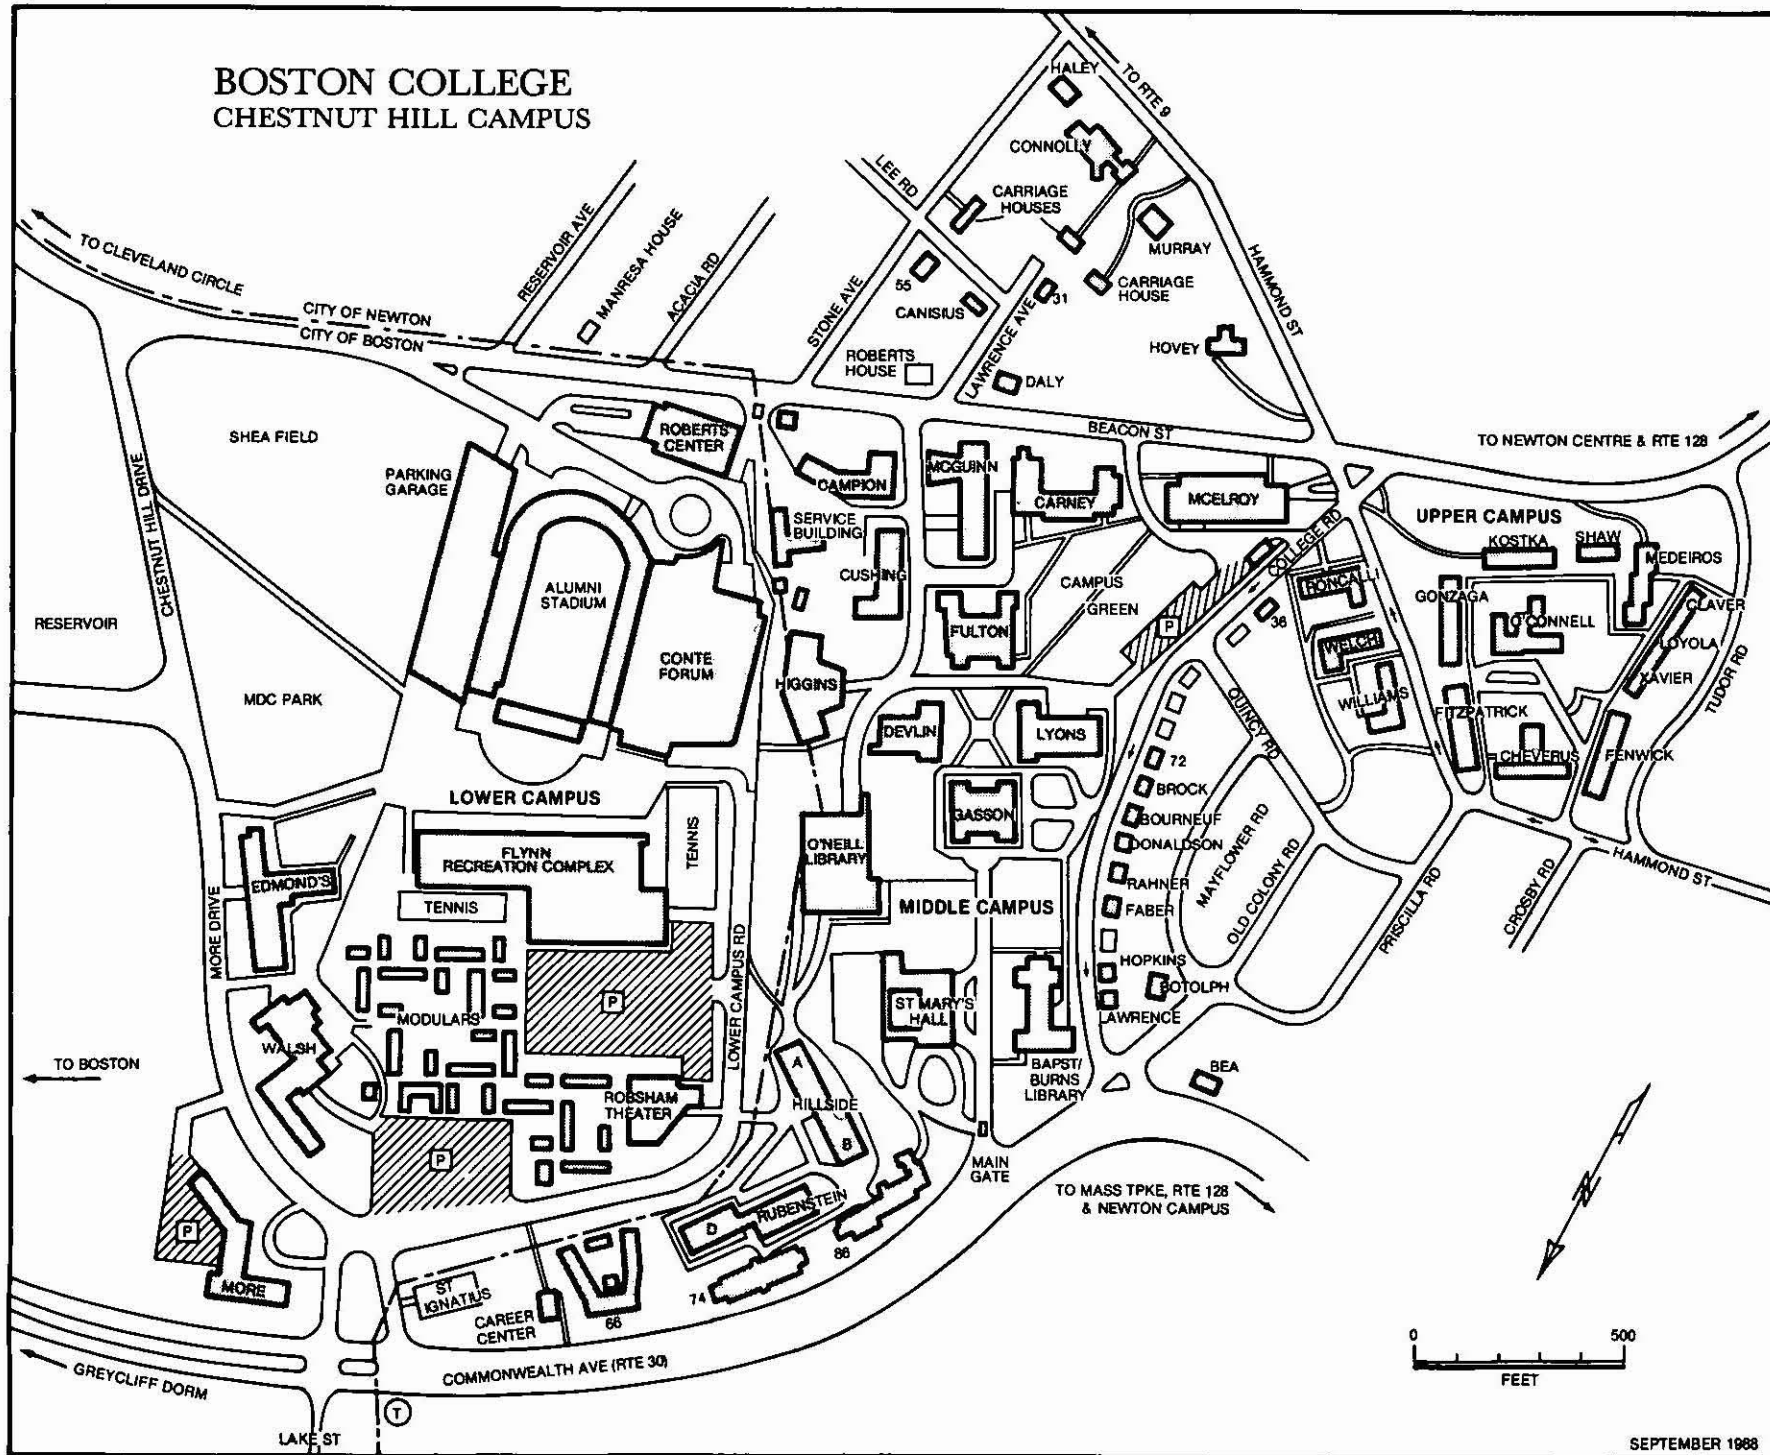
BOSTON COLLEGE
CHESTNUT HILL CAMPUS

HALEY
TO RTE 9
CONNOLLY
LEE RD
CARRIAGE HOUSES
MURRAY
HAMMOND ST
TO CLEVELAND CIRCLE
RESERVOIR AVE
MANRESA HOUSE
ACACIA RD
STONE AVE
55
CANISIUS
31
LAWRENCE AVE
CARRIAGE HOUSE
CITY OF NEWTON
CITY OF BOSTON
ROBERTS HOUSE
HOVEY
DALY
SHEA FIELD
ROBERTS CENTER
BEACON ST
TO NEWTON CENTRE & RTE 128
PARKING GARAGE
CAMPION
MCGUINN
CARNEY
MCELROY
SERVICE BUILDING
UPPER CAMPUS
CHESTNUT HILL DRIVE
ALUMNI STADIUM
CUSHING
CAMPUS GREEN
COLLEGE RD
KOSTKA
SHAW
MEDEIROS
RONCALLI
RESERVOIR
GONZAGA
CLAVER
FULTON
P
36
O'CONNELL
WELCH
LOYOLA
CONTE FORUM
TUDOR RD
MDC PARK
HIGGINS
XAVIER
WILLIAMS
QUINCY RD
FITZPATRICK
DEVLIN
LYONS
72
CHEVERUS
FENWICK
BROCK
LOWER CAMPUS
GASSON
BOURNEUF
MAYFLOWER RD
TENNIS
DONALDSON
FLYNN RECREATION COMPLEX
O'NEILL LIBRARY
HAMMOND ST
EDMOND'S
OLD COLONY RD
RAHNER
PRISCILLA RD
CROSBY RD
TENNIS
MIDDLE CAMPUS
FABER
MORE DRIVE
LOWER CAMPUS RD
HOPKINS
P
ST MARY'S HALL
BOTOLPH
MODULARS
LAWRENCE
WALSH
TO BOSTON
A
BEA
ROBSHAM THEATER
HILLSIDE
BAPST/ BURNS LIBRARY
B
P
MAIN GATE
TO MASS TPKE, RTE 128 & NEWTON CAMPUS
P
RUBENSTEIN
D
86
MORE
ST IGNATIUS
74
CAREER CENTER
66
0
500
FEET
GREYCLIFF DORM
COMMONWEALTH AVE (RTE 30)
T
LAKE ST
SEPTEMBER 1988